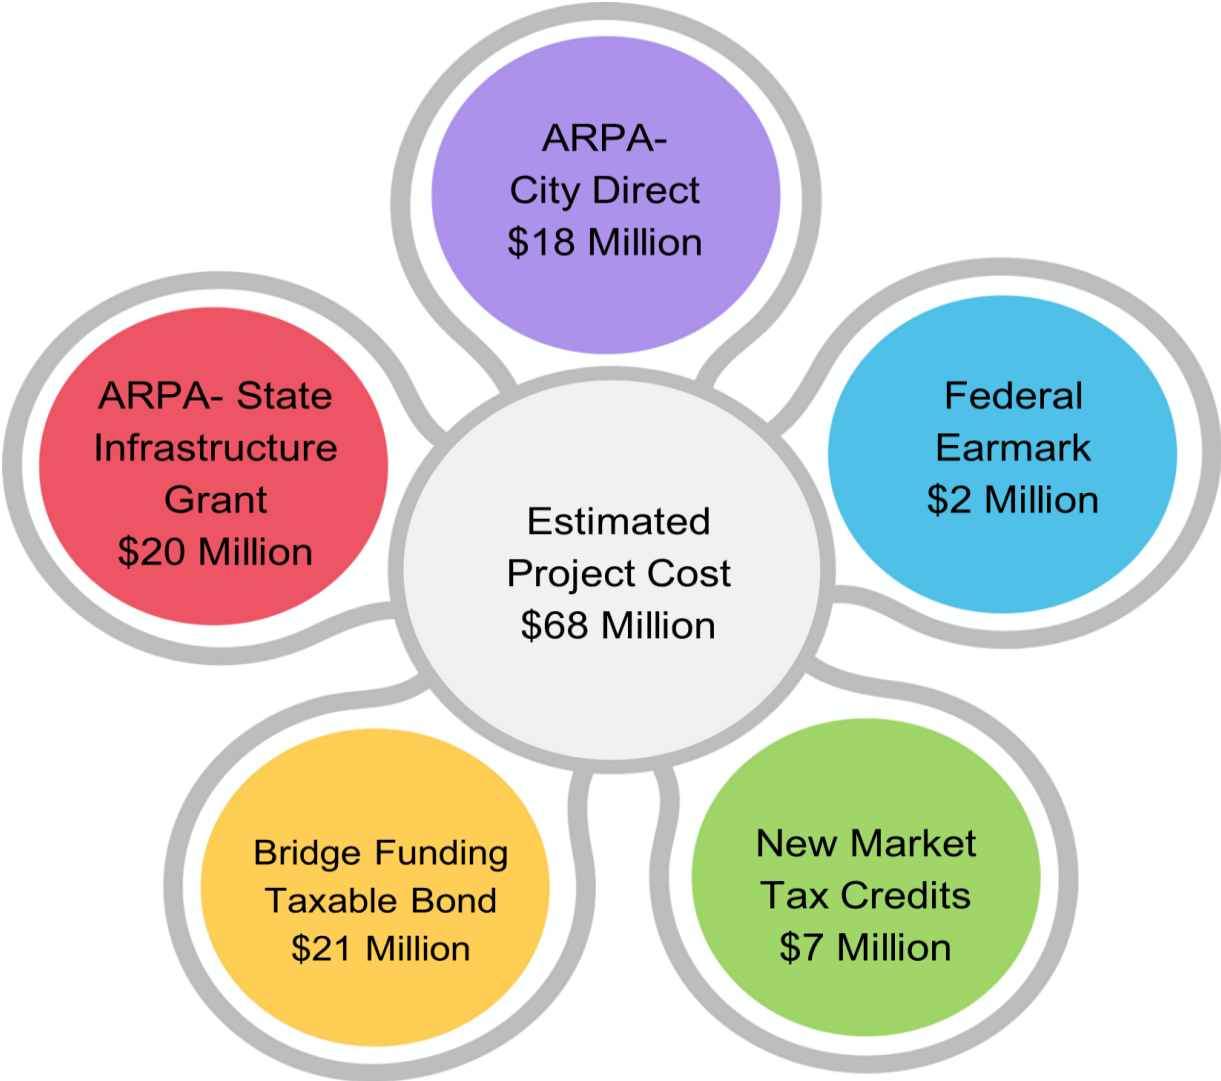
Estimated Project Cost $68 Million

ARPA- City Direct $18 Million

Federal Earmark $2 Million

New Market Tax Credits $7 Million

Bridge Funding Taxable Bond $21 Million

ARPA- State Infrastructure Grant $20 Million